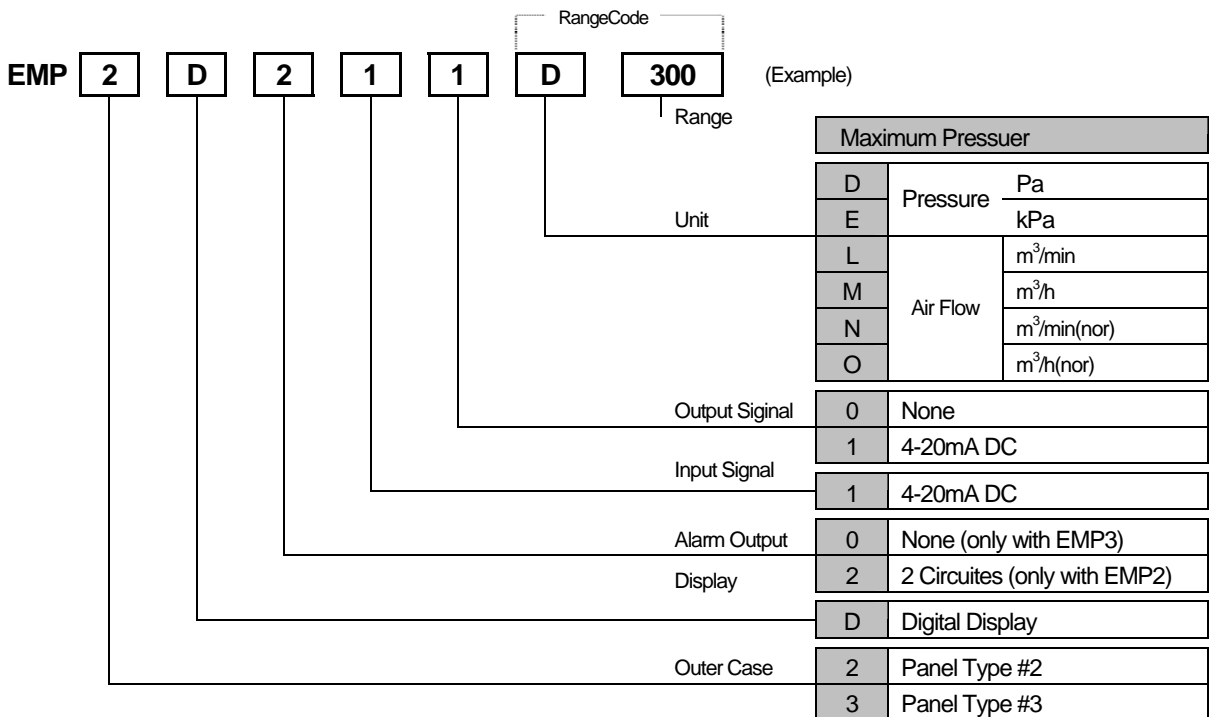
RangeCode

EMP 2 D 2 1 1 D 300 (Example)

Range

Maximum Pressuer

Unit

| D | Pressure | Pa |
|---|---|---|
| E | | kPa |
| L | Air Flow | $m^3$/min |
| M | | $m^3$/h |
| N | | $m^3$/min(nor) |
| O | | $m^3$/h(nor) |

Output Siginal

| 0 | None |
|---|---|
| 1 | 4-20mA DC |

Input Signal

| 1 | 4-20mA DC |
|---|---|

Alarm Output

| 0 | None (only with EMP3) |
|---|---|
| 2 | 2 Circuites (only with EMP2) |

Display

| D | Digital Display |
|---|---|

Outer Case

| 2 | Panel Type #2 |
|---|---|
| 3 | Panel Type #3 |